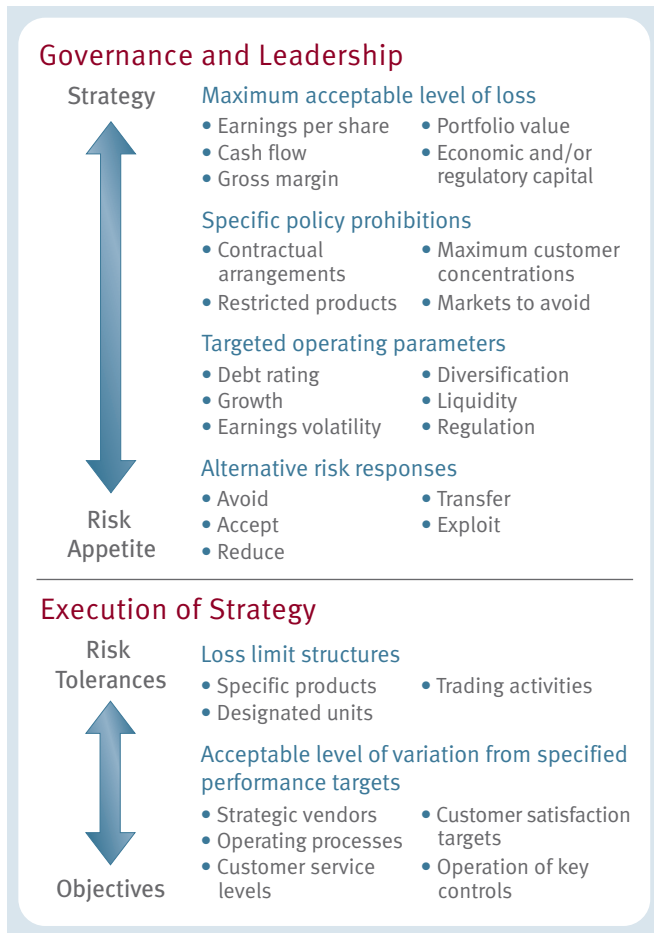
Governance and Leadership

Strategy

Maximum acceptable level of loss
• Earnings per share
• Cash flow
• Gross margin
• Portfolio value
• Economic and/or regulatory capital

Specific policy prohibitions
• Contractual arrangements
• Restricted products
• Maximum customer concentrations
• Markets to avoid

Targeted operating parameters
• Debt rating
• Growth
• Earnings volatility
• Diversification
• Liquidity
• Regulation

Alternative risk responses
• Avoid
• Accept
• Reduce
• Transfer
• Exploit

Risk Appetite

Execution of Strategy

Risk Tolerances

Loss limit structures
• Specific products
• Designated units
• Trading activities

Acceptable level of variation from specified performance targets
• Strategic vendors
• Operating processes
• Customer service levels
• Customer satisfaction targets
• Operation of key controls

Objectives